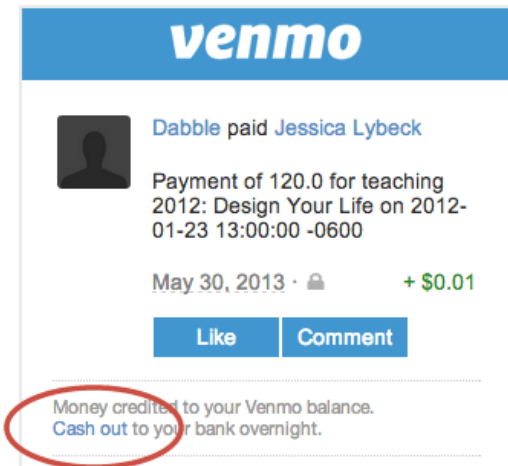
venmo

Dabble paid Jessica Lybeck

Payment of 120.0 for teaching 2012: Design Your Life on 2012-01-23 13:00:00 -0600

May 30, 2013 · + $0.01

Like Comment

Money credited to your Venmo balance.
Cash out to your bank overnight.